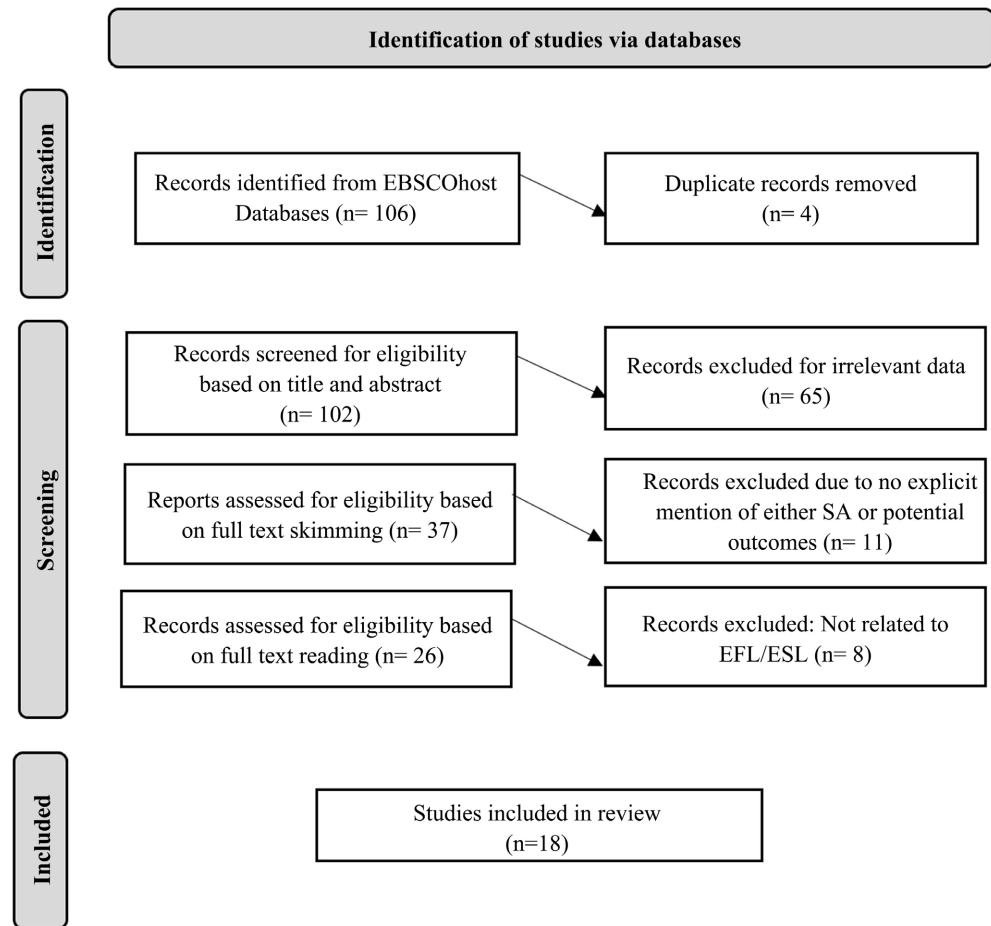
Identification of studies via databases

Identification

Records identified from EBSCOhost Databases (n= 106)

Duplicate records removed (n= 4)

Screening

Records screened for eligibility based on title and abstract (n= 102)

Records excluded for irrelevant data (n= 65)

Reports assessed for eligibility based on full text skimming (n= 37)

Records excluded due to no explicit mention of either SA or potential outcomes (n= 11)

Records assessed for eligibility based on full text reading (n= 26)

Records excluded: Not related to EFL/ESL (n= 8)

Included

Studies included in review (n=18)